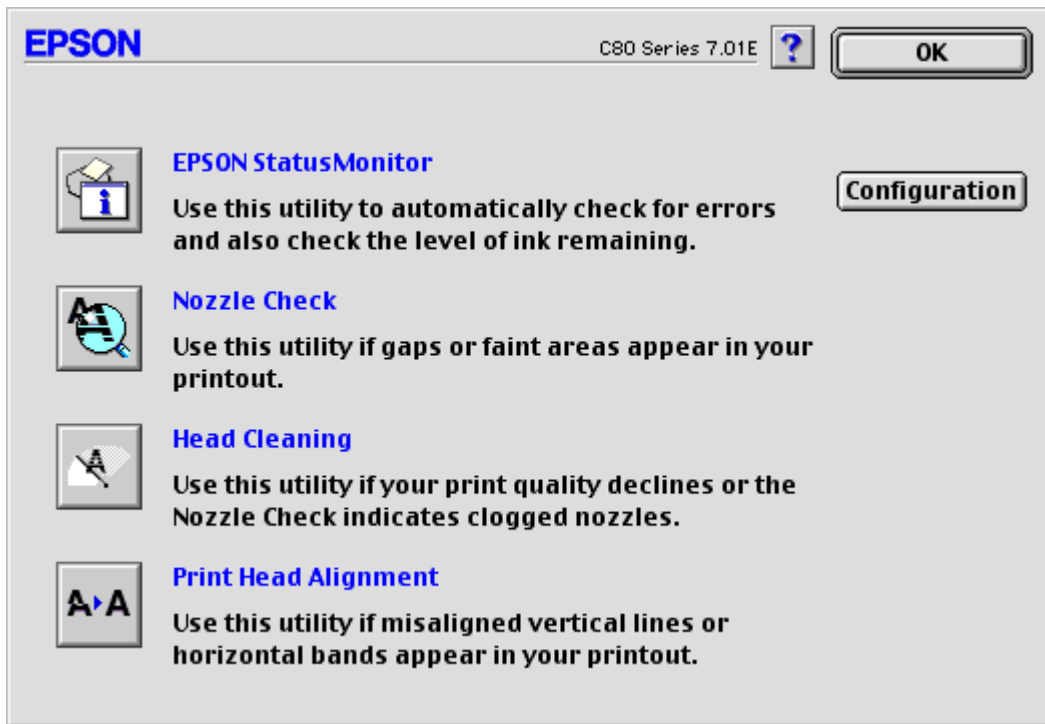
EPSON

C80 Series 7.01E ? OK

EPSON StatusMonitor

Configuration

Use this utility to automatically check for errors and also check the level of ink remaining.

Nozzle Check

Use this utility if gaps or faint areas appear in your printout.

Head Cleaning

Use this utility if your print quality declines or the Nozzle Check indicates clogged nozzles.

Print Head Alignment

A▸A

Use this utility if misaligned vertical lines or horizontal bands appear in your printout.